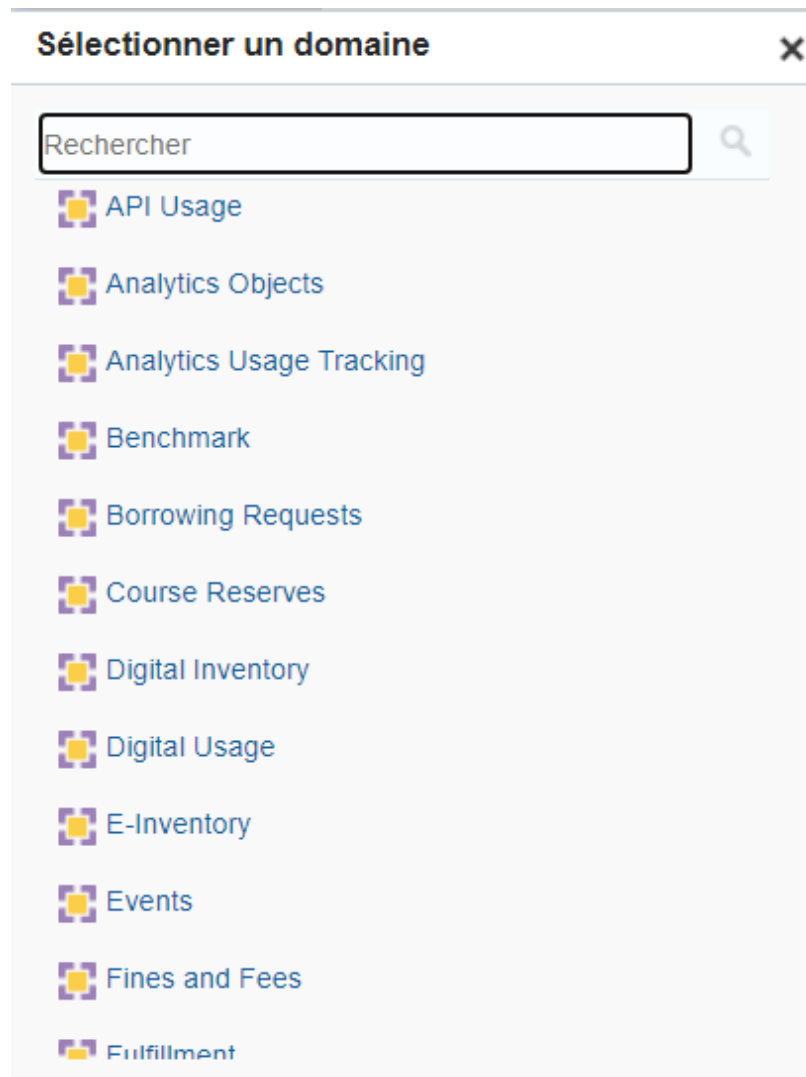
Sélectionner un domaine ×

Rechercher

API Usage

Analytics Objects

Analytics Usage Tracking

Benchmark

Borrowing Requests

Course Reserves

Digital Inventory

Digital Usage

E-Inventory

Events

Fines and Fees

Fulfillment